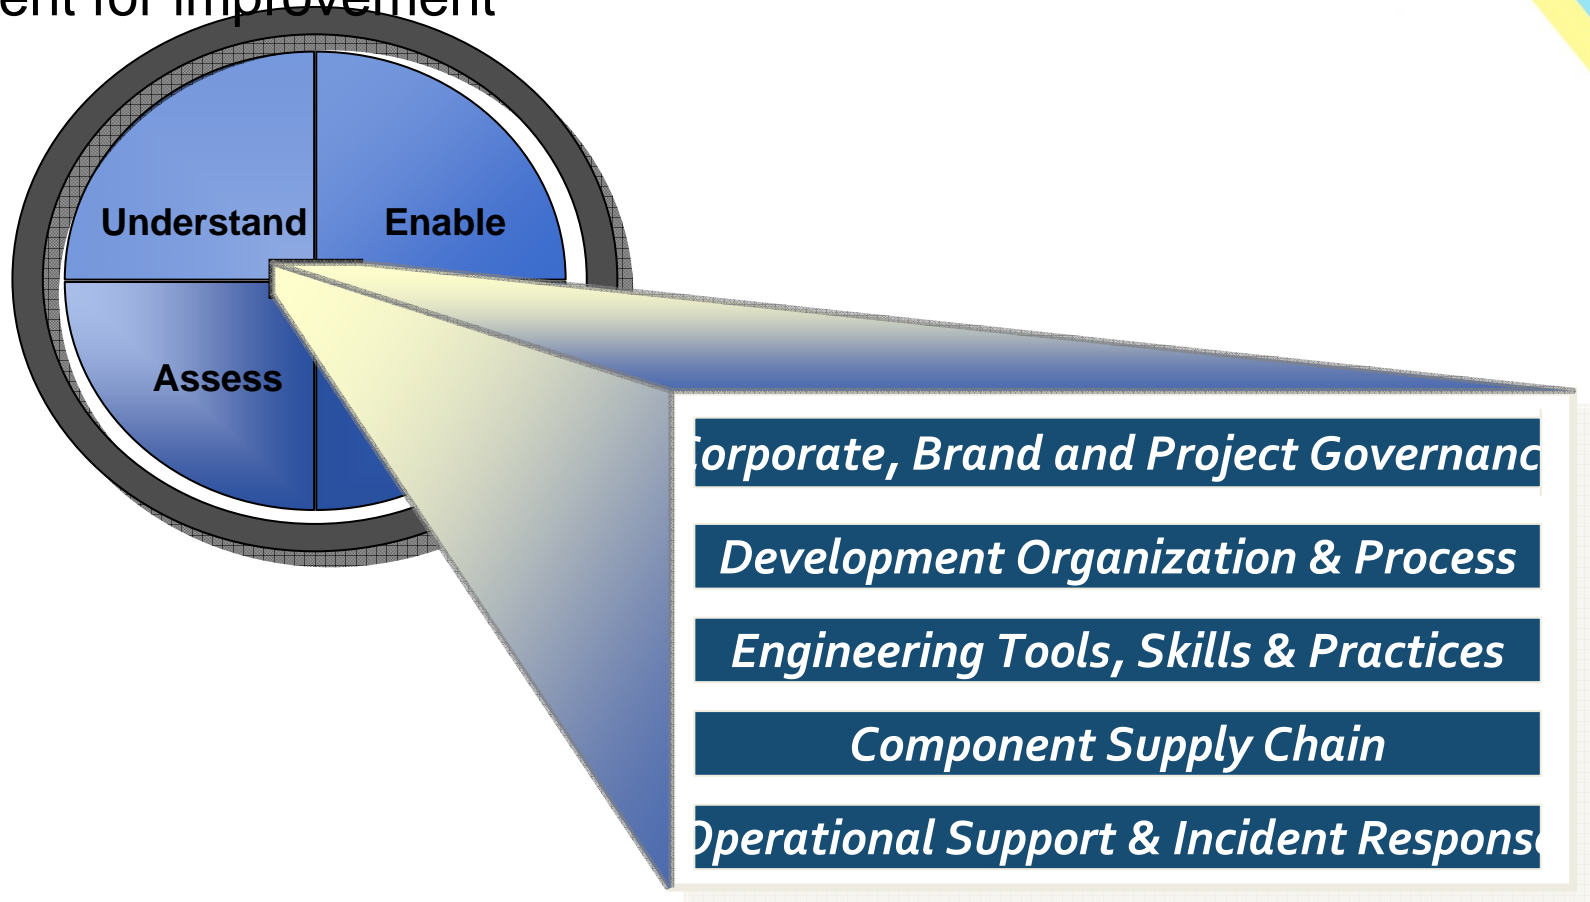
ent for improvement

Understand

Enable

Assess

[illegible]orporate, Brand and Project Governanc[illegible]

Development Organization & Process

Engineering Tools, Skills & Practices

Component Supply Chain

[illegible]perational Support & Incident Respons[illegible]